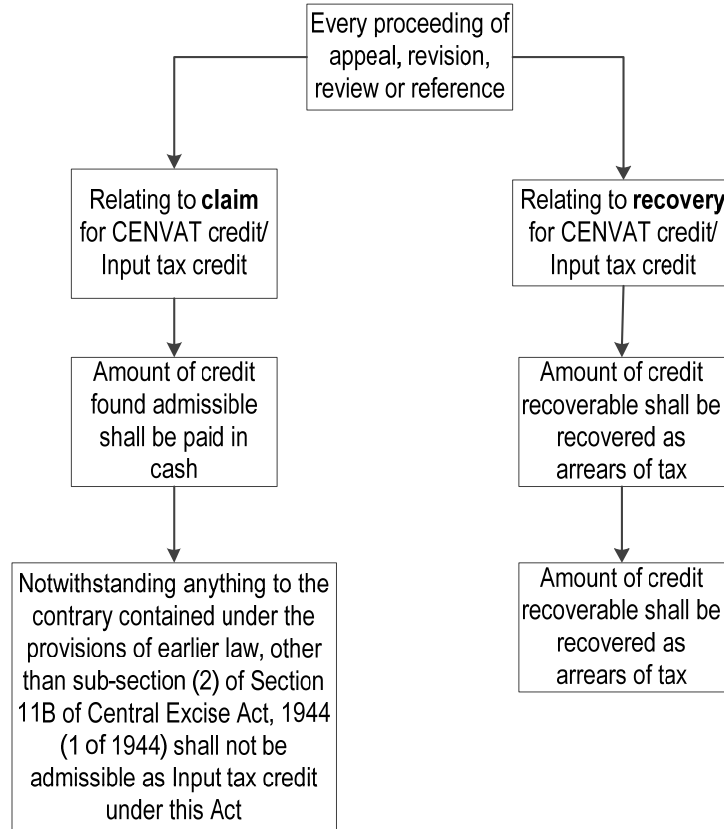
Every proceeding of appeal, revision, review or reference

Relating to **claim** for CENVAT credit/ Input tax credit

Amount of credit found admissible shall be paid in cash

Notwithstanding anything to the contrary contained under the provisions of earlier law, other than sub-section (2) of Section 11B of Central Excise Act, 1944 (1 of 1944) shall not be admissible as Input tax credit under this Act

Relating to **recovery** for CENVAT credit/ Input tax credit

Amount of credit recoverable shall be recovered as arrears of tax

Amount of credit recoverable shall be recovered as arrears of tax